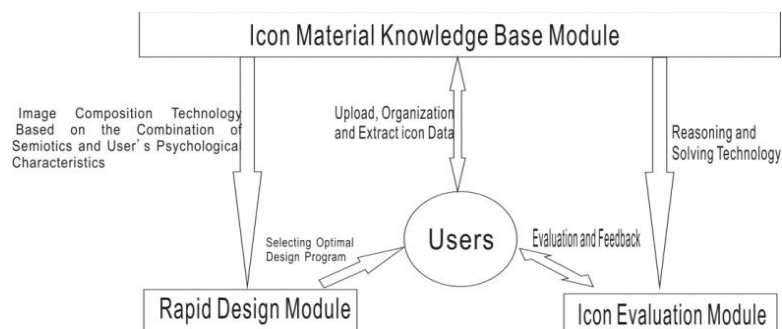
Icon Material Knowledge Base Module

Image Composition Technology Based on the Combination of Semiotics and User's Psychological Characteristics

Upload, Organization and Extract icon Data

Reasoning and Solving Technology

Users

Selecting Optimal Design Program

Evaluation and Feedback

Rapid Design Module

Icon Evaluation Module